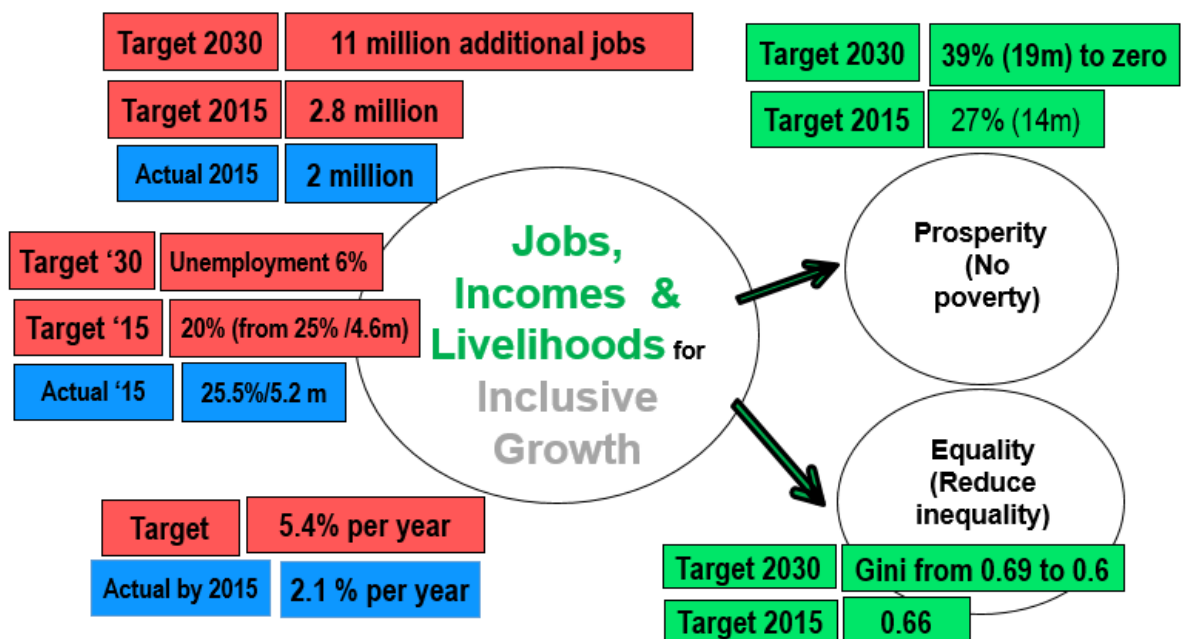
| Target 2030 | 11 million additional jobs |
|---|---|
| Target 2015 | 2.8 million |
| Actual 2015 | 2 million |

| Target 2030 | 39% (19m) to zero |
|---|---|
| Target 2015 | 27% (14m) |

| Target '30 | Unemployment 6% |
|---|---|
| Target '15 | 20% (from 25% /4.6m) |
| Actual '15 | 25.5%/5.2 m |

Jobs, Incomes & Livelihoods for Inclusive Growth

Prosperity (No poverty)

Equality (Reduce inequality)

| Target | 5.4% per year |
|---|---|
| Actual by 2015 | 2.1 % per year |

| Target 2030 | Gini from 0.69 to 0.6 |
|---|---|
| Target 2015 | 0.66 |